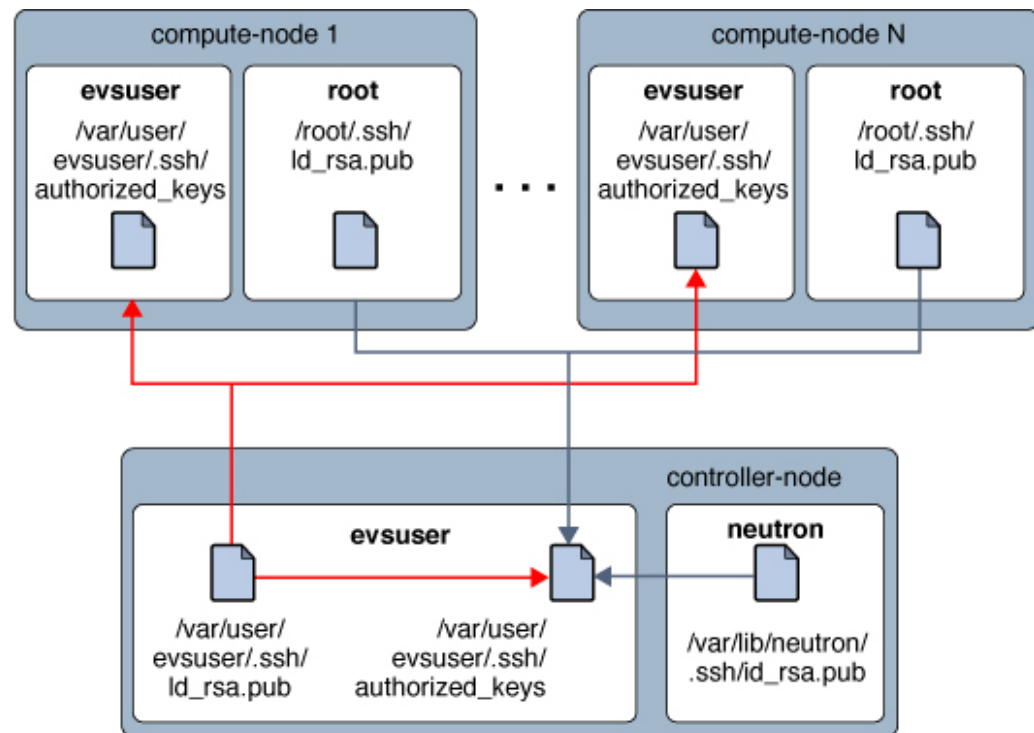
compute-node 1

evsuser
/var/user/evsuser/.ssh/authorized_keys

root
/root/.ssh/ld_rsa.pub

. . .

compute-node N

evsuser
/var/user/evsuser/.ssh/authorized_keys

root
/root/.ssh/ld_rsa.pub

controller-node

evsuser

/var/user/evsuser/.ssh/ld_rsa.pub

/var/user/evsuser/.ssh/authorized_keys

neutron

/var/lib/neutron/.ssh/id_rsa.pub